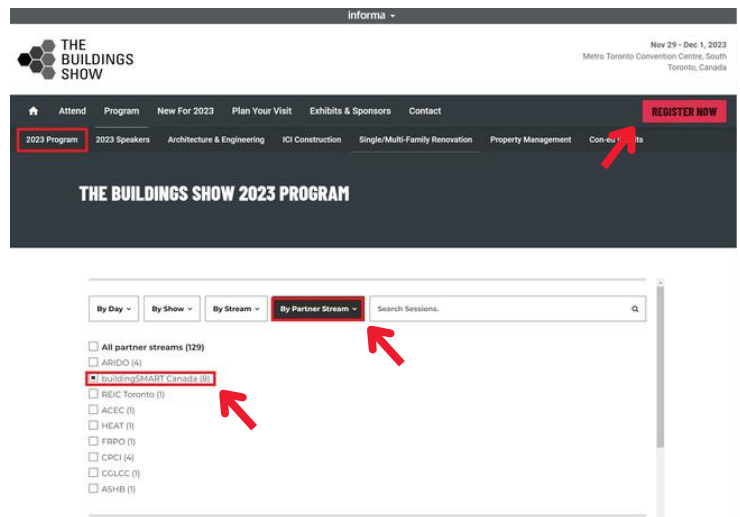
informa

THE BUILDINGS SHOW

Nov 29 - Dec 1, 2023
Metro Toronto Convention Centre, South
Toronto, Canada

Attend Program New For 2023 Plan Your Visit Exhibits & Sponsors Contact

REGISTER NOW

2023 Program 2023 Speakers Architecture & Engineering ICI Construction Single/Multi-Family Renovation Property Management Con-ed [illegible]

THE BUILDINGS SHOW 2023 PROGRAM

By Day By Show By Stream By Partner Stream

Search Sessions.

All partner streams (129)
ARIDO (4)
buildingSMART Canada (8)
REIC Toronto (1)
ACEC (1)
HEAT (1)
FRPO (1)
CPCI (4)
CGLCC (1)
ASHB (1)